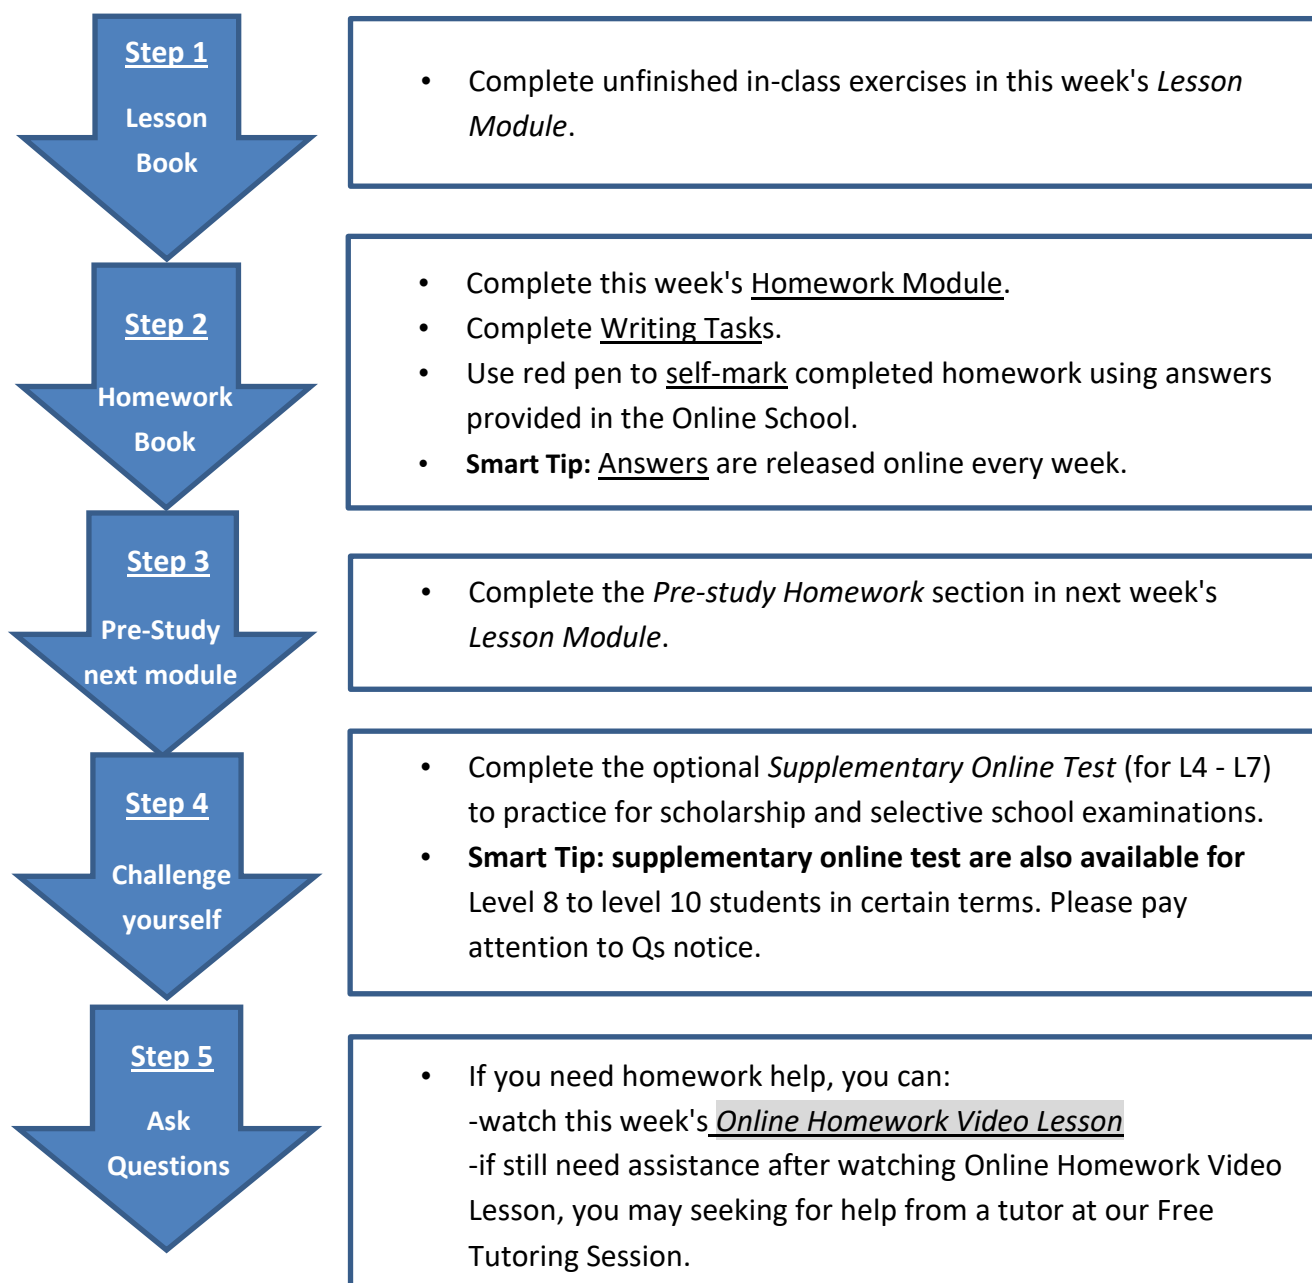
Step 1

Lesson Book

- Complete unfinished in-class exercises in this week's *Lesson Module*.

Step 2

Homework Book

- Complete this week's Homework Module.
- Complete Writing Tasks.
- Use red pen to self-mark completed homework using answers provided in the Online School.
- **Smart Tip:** Answers are released online every week.

Step 3

Pre-Study next module

- Complete the *Pre-study Homework* section in next week's *Lesson Module*.

Step 4

Challenge yourself

- Complete the optional *Supplementary Online Test* (for L4 - L7) to practice for scholarship and selective school examinations.
- **Smart Tip: supplementary online test are also available for** Level 8 to level 10 students in certain terms. Please pay attention to Qs notice.

Step 5

Ask Questions

- If you need homework help, you can:
-watch this week's *Online Homework Video Lesson*
-if still need assistance after watching Online Homework Video Lesson, you may seeking for help from a tutor at our Free Tutoring Session.